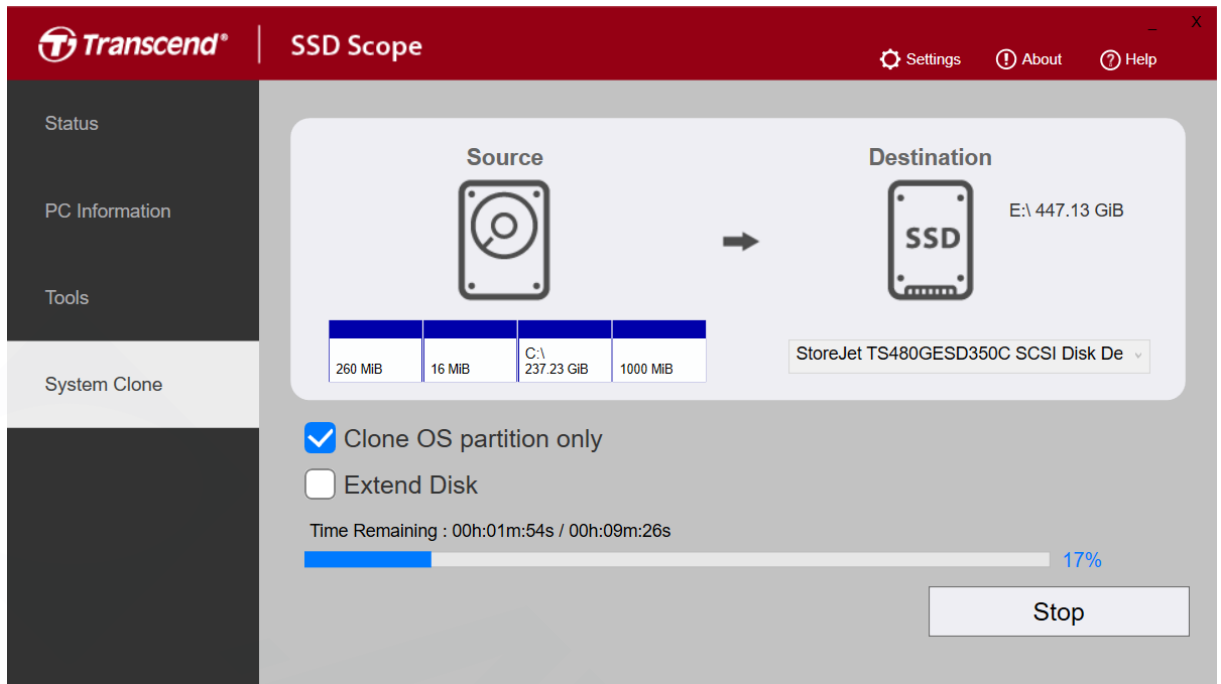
Transcend®
SSD Scope
_ X
Settings
About
Help

Status
PC Information
Tools
System Clone

Source
260 MiB
16 MiB
C:\
237.23 GiB
1000 MiB

Destination
SSD
E:\ 447.13 GiB
StoreJet TS480GESD350C SCSI Disk De

Clone OS partition only
Extend Disk
Time Remaining : 00h:01m:54s / 00h:09m:26s
17%
Stop